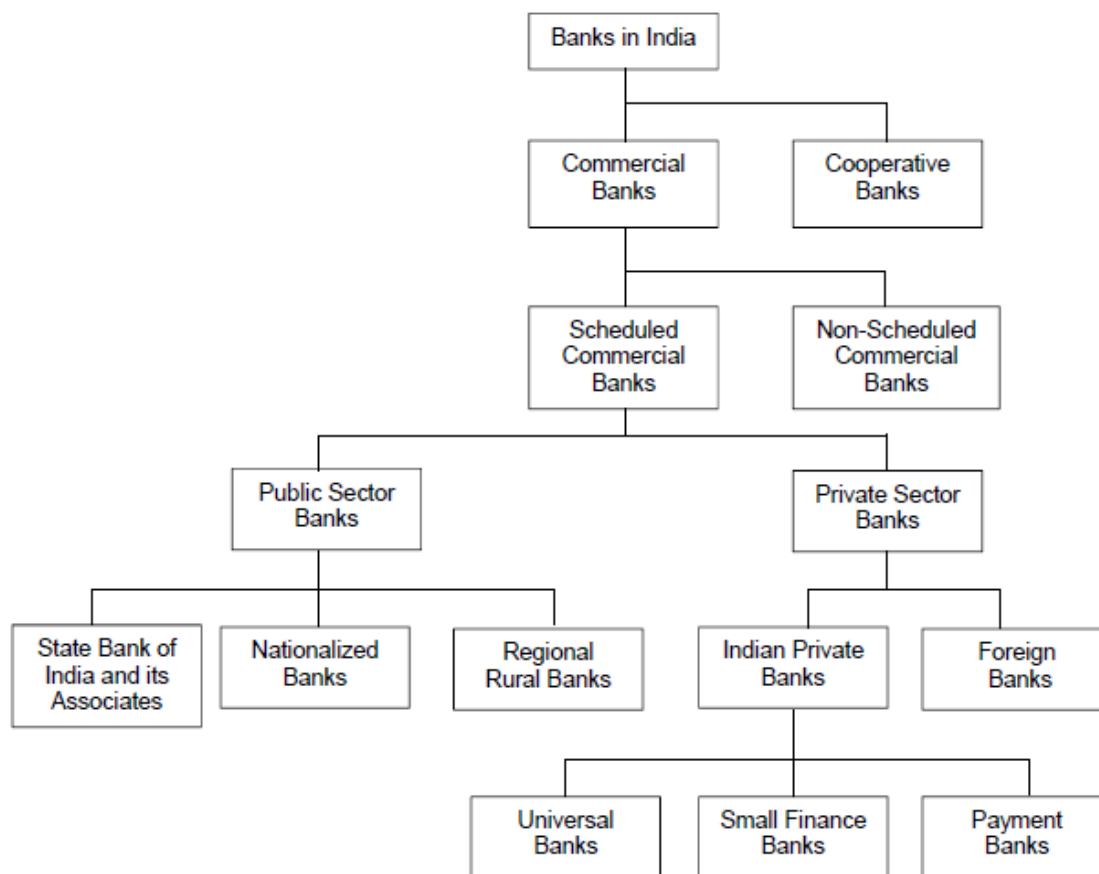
Banks in India

Commercial Banks

Cooperative Banks

Scheduled Commercial Banks

Non-Scheduled Commercial Banks

Public Sector Banks

Private Sector Banks

State Bank of India and its Associates

Nationalized Banks

Regional Rural Banks

Indian Private Banks

Foreign Banks

Universal Banks

Small Finance Banks

Payment Banks